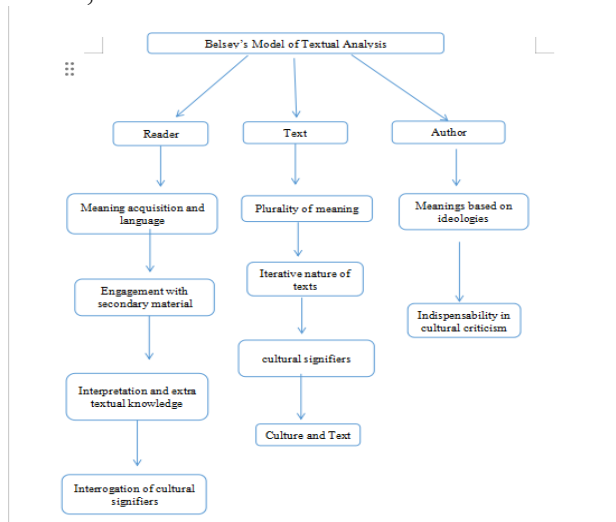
Belsey's Model of Textual Analysis

Reader

Text

Author

Meaning acquisition and language

Engagement with secondary material

Interpretation and extra textual knowledge

Interrogation of cultural signifiers

Plurality of meaning

Iterative nature of texts

cultural signifiers

Culture and Text

Meanings based on ideologies

Indispensability in cultural criticism